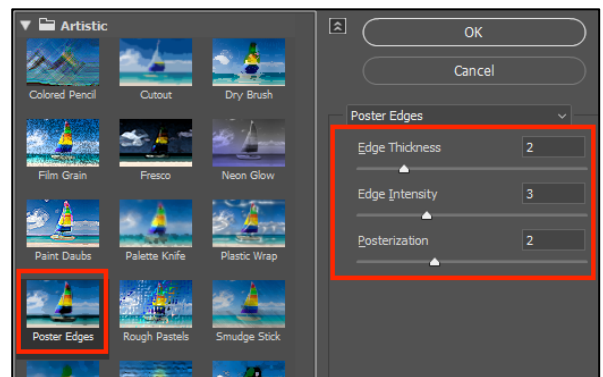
Artistic

Colored Pencil
Cutout
Dry Brush
Film Grain
Fresco
Neon Glow
Paint Daubs
Palette Knife
Plastic Wrap
Poster Edges
Rough Pastels
Smudge Stick

OK
Cancel

Poster Edges

Edge Thickness 2
Edge Intensity 3
Posterization 2